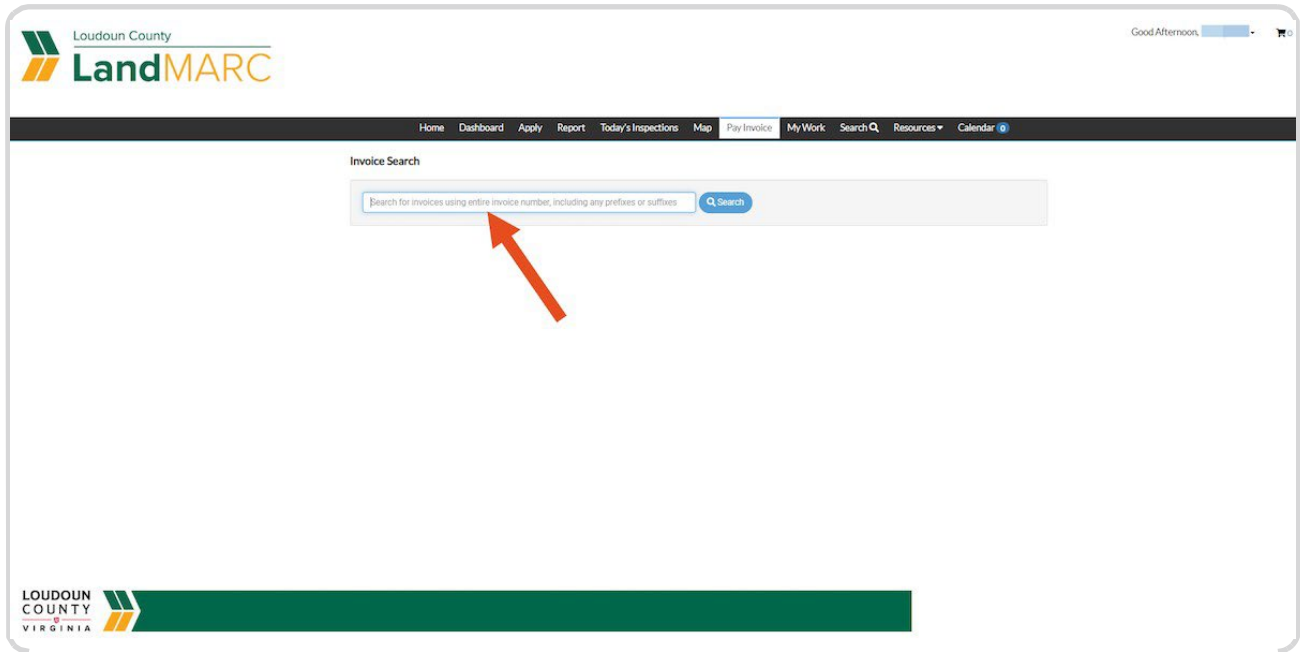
Loudoun County
LandMARC

Good Afternoon, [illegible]

0

Home Dashboard Apply Report Today's Inspections Map Pay Invoice My Work Search Resources Calendar 0

Invoice Search

Search for invoices using entire invoice number, including any prefixes or suffixes

Search

LOUDOUN COUNTY VIRGINIA